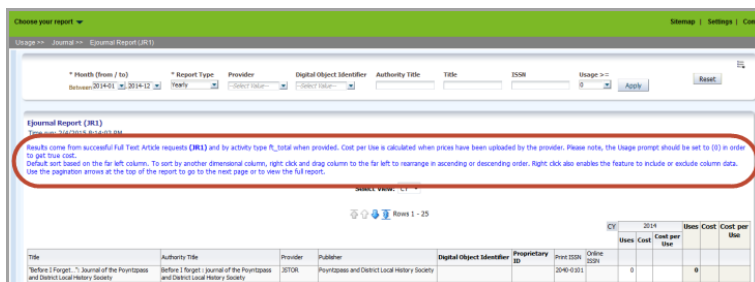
Choose your report ▼

Sitemap | Settings | Con

Usage >> Journal >> Ejournal Report (JR1)

* Month (from / to) Between 2014-01 2014-12

* Report Type Yearly

Provider --Select Value--

Digital Object Identifier --Select Value--

Authority Title

Title

ISSN

Usage >= 0

Apply

Reset

Ejournal Report (JR1)

Time run: 2/4/2015 8:14:02 PM

Results come from successful Full Text Article requests (JR1) and by activity type ft_total when provided. Cost per Use is calculated when prices have been uploaded by the provider. Please note, the Usage prompt should be set to (0) in order to get true cost.
Default sort based on the far left column. To sort by another dimensional column, right click and drag column to the far left to rearrange in ascending or descending order. Right click also enables the feature to include or exclude column data.
Use the pagination arrows at the top of the report to go to the next page or to view the full report.

Select View: CY

Rows 1 - 25

| | | | | | | | | CY | 2014 | | | Uses | Cost | Cost per Use |
|---|---|---|---|---|---|---|---|---|---|---|---|---|---|---|
| Title | Authority Title | Provider | Publisher | Digital Object Identifier | Proprietary ID | Print ISSN | Online ISSN | Uses | Cost | Cost per Use | | | | |
| "Before I Forget...": Journal of the Poyntzpass and District Local History Society | Before I forget : journal of the Poyntzpass and District Local History Society | JSTOR | Poyntzpass and District Local History Society | | | 2040-0101 | | 0 | | | | 0 | | |